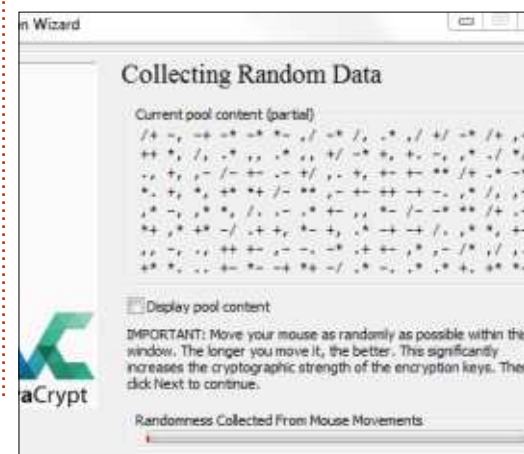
n Wizard

Collecting Random Data

Current pool content (partial)

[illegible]

Display pool content

IMPORTANT: Move your mouse as randomly as possible within the window. The longer you move it, the better. This significantly increases the cryptographic strength of the encryption keys. Then click Next to continue.

aCrypt

Randomness Collected From Mouse Movements